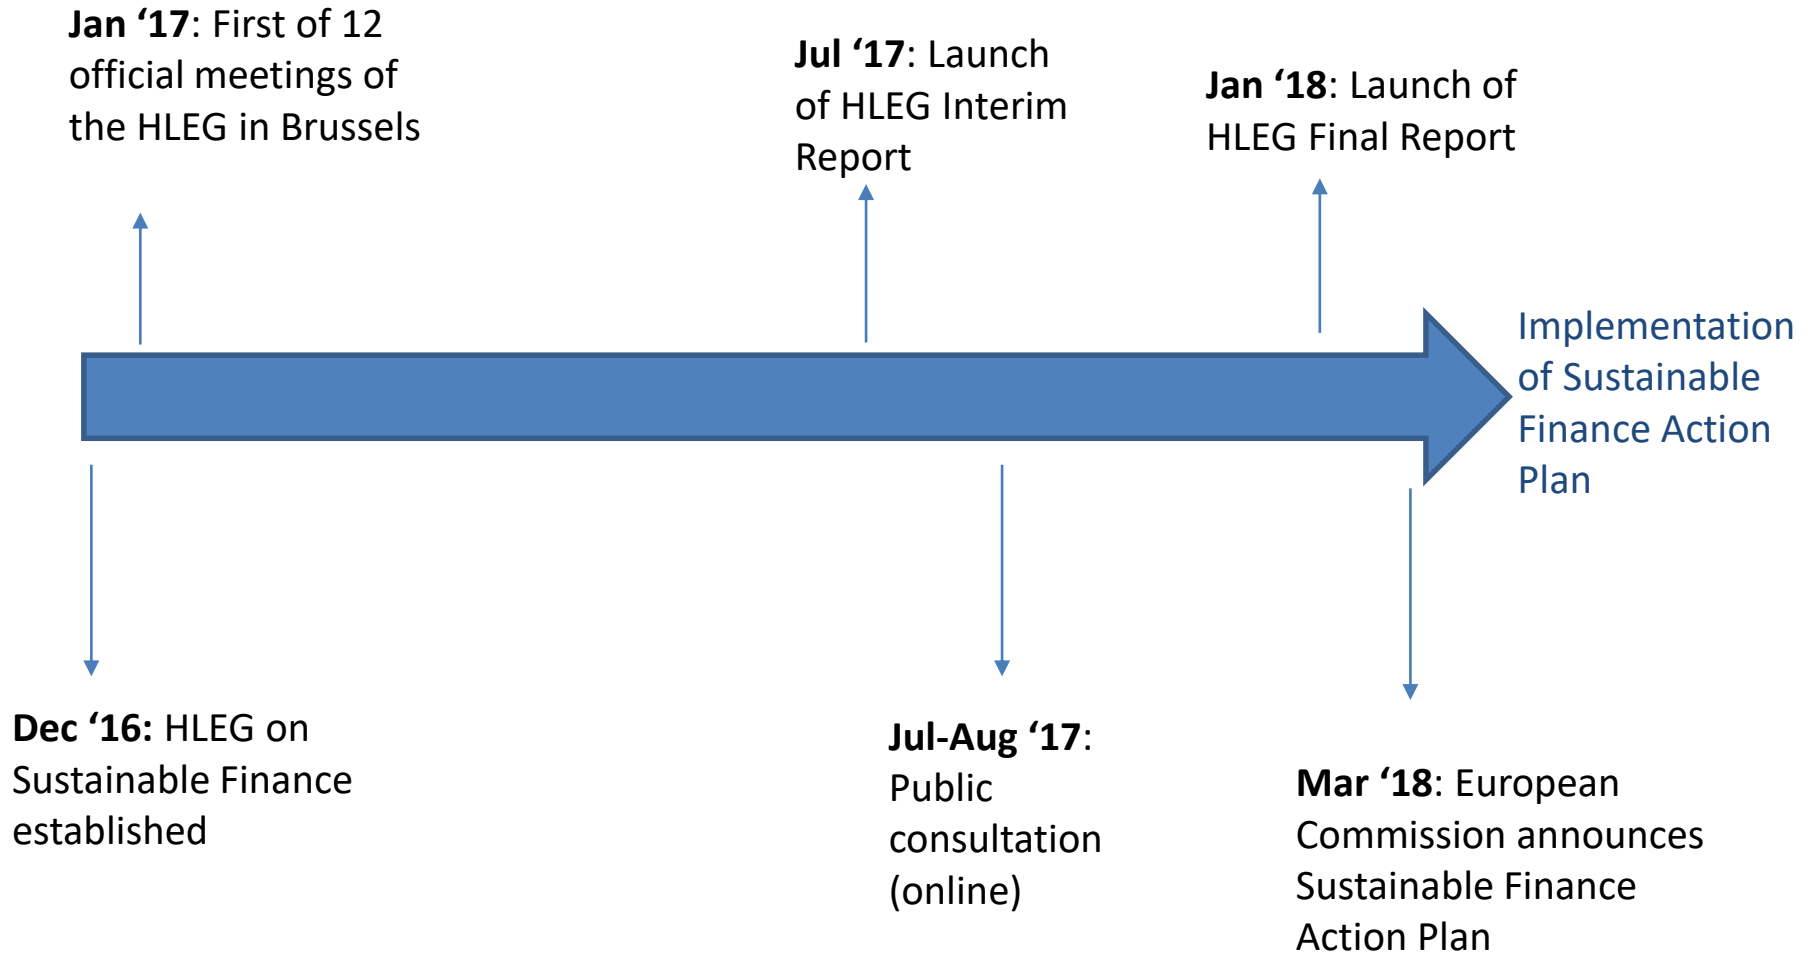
**Jan ‘17**: First of 12 official meetings of the HLEG in Brussels

**Jul ‘17**: Launch of HLEG Interim Report

**Jan ‘18**: Launch of HLEG Final Report

Implementation of Sustainable Finance Action Plan

**Dec ‘16:** HLEG on Sustainable Finance established

**Jul-Aug ‘17**: Public consultation (online)

**Mar ‘18**: European Commission announces Sustainable Finance Action Plan